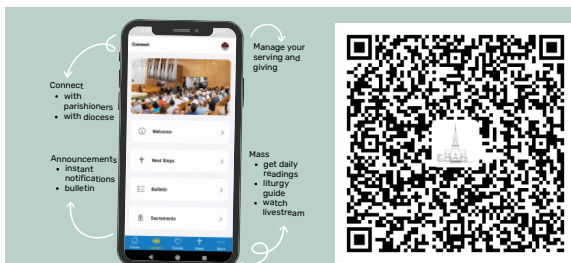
Connect
• with parishioners
• with diocese

Announcements
• instant notifications
• bulletin

Connect

Welcome

Next Steps

Bulletin

Sacraments

Manage your serving and giving

Mass
• get daily readings
• liturgy guide
• watch livestream